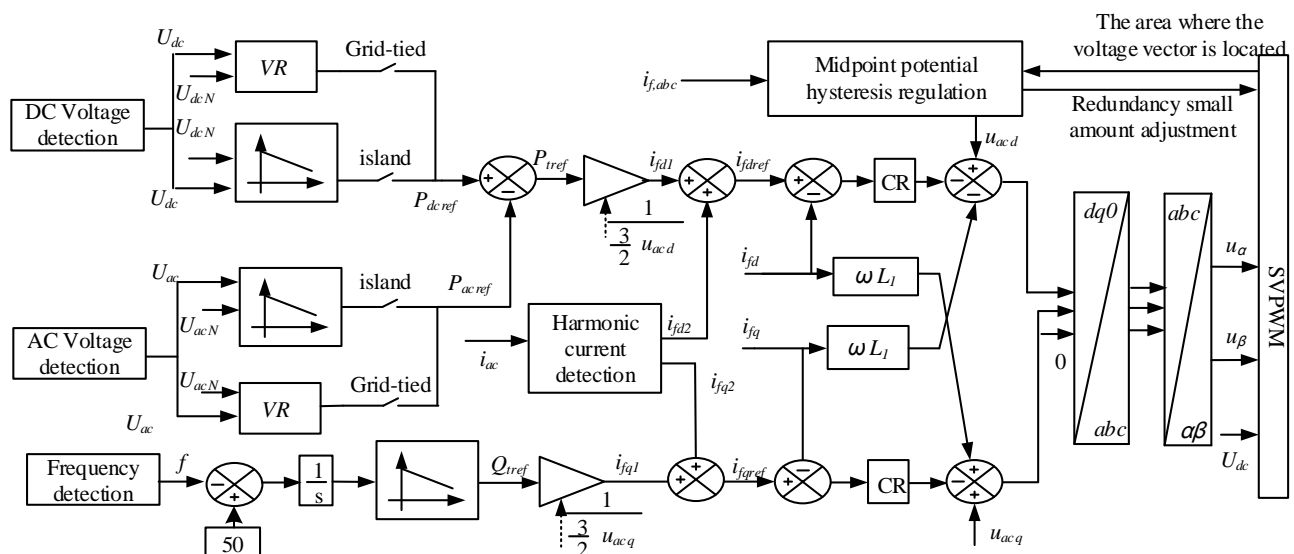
The area where the voltage vector is located

$U_{dc}$

VR

Grid-tied

$U_{dcN}$

DC Voltage detection

$U_{dcN}$

island

$U_{dc}$

$P_{dcref}$

$i_{f,abc}$

Midpoint potential hysteresis regulation

Redundancy small amount adjustment

$P_{tref}$

$i_{fd1}$

$i_{fdref}$

CR

$u_{acd}$

$\frac{1}{\frac{3}{2}u_{acd}}$

$U_{ac}$

island

$P_{acref}$

$U_{acN}$

AC Voltage detection

$U_{acN}$

VR

Grid-tied

$U_{ac}$

$i_{ac}$

Harmonic current detection

$i_{fd2}$

$i_{fq2}$

$i_{fd}$

$\omega L_1$

$i_{fq}$

$\omega L_1$

$dq0$

$abc$

0

$abc$

$\alpha\beta$

$u_\alpha$

$u_\beta$

$U_{dc}$

SVPWM

Frequency detection

$f$

$\frac{1}{s}$

50

$Q_{tref}$

$i_{fq1}$

$\frac{1}{\frac{3}{2}u_{acq}}$

$i_{fqref}$

CR

$u_{acq}$